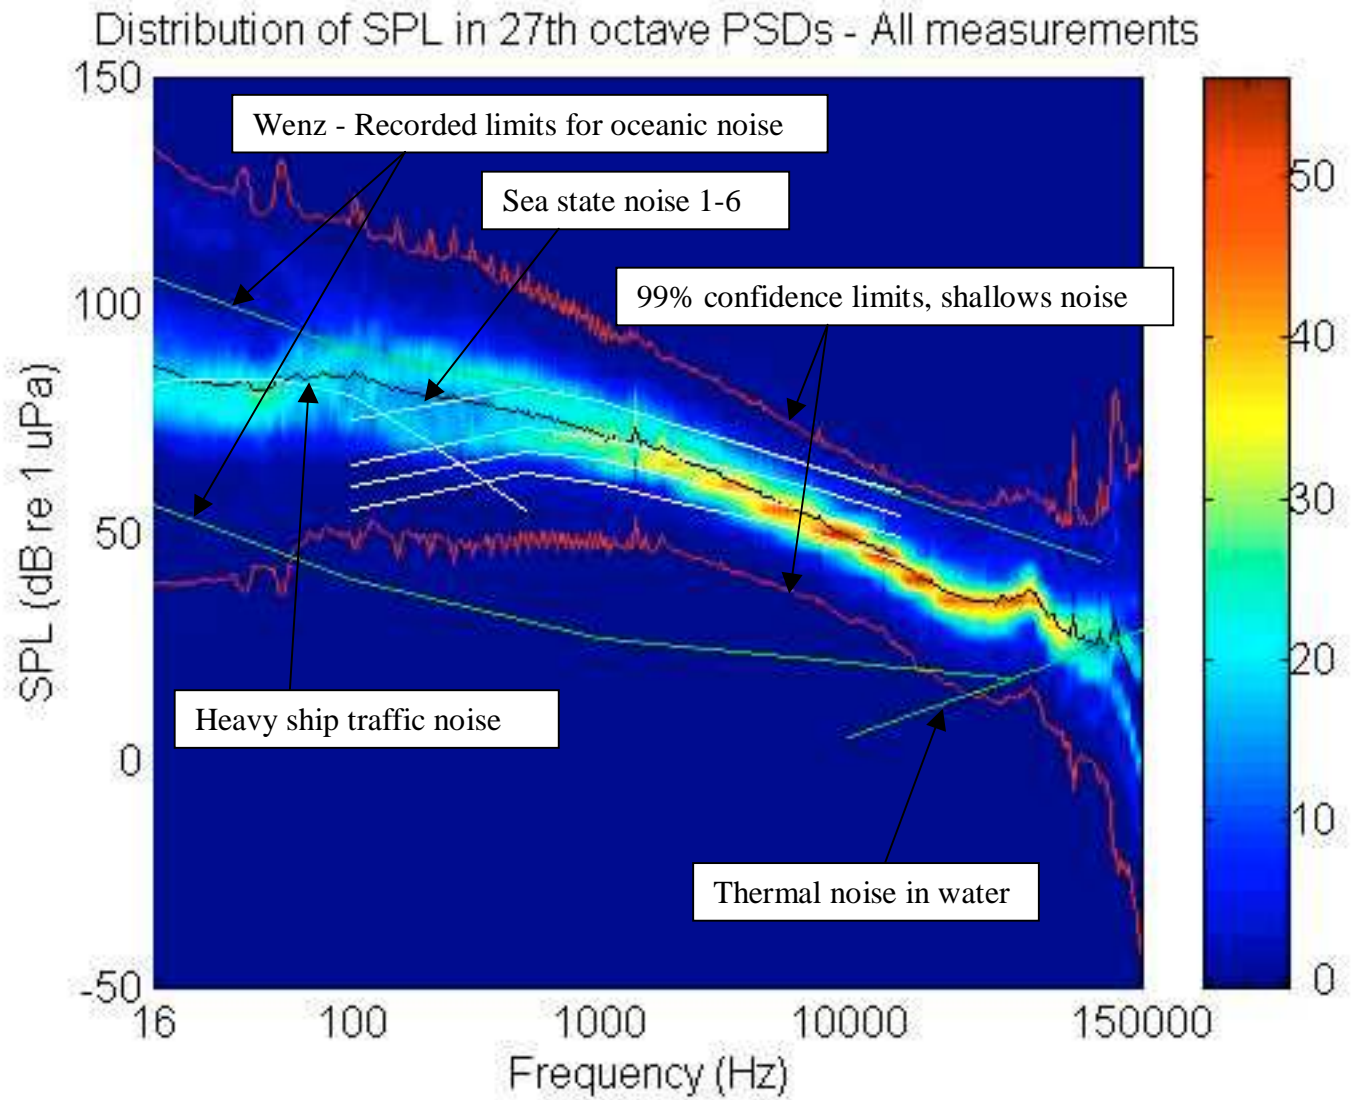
Distribution of SPL in 27th octave PSDs - All measurements

Wenz - Recorded limits for oceanic noise

Sea state noise 1-6

99% confidence limits, shallows noise

Heavy ship traffic noise

Thermal noise in water

150
100
50
0
-50

SPL (dB re 1 uPa)

16
100
1000
10000
150000

Frequency (Hz)

50
40
30
20
10
0